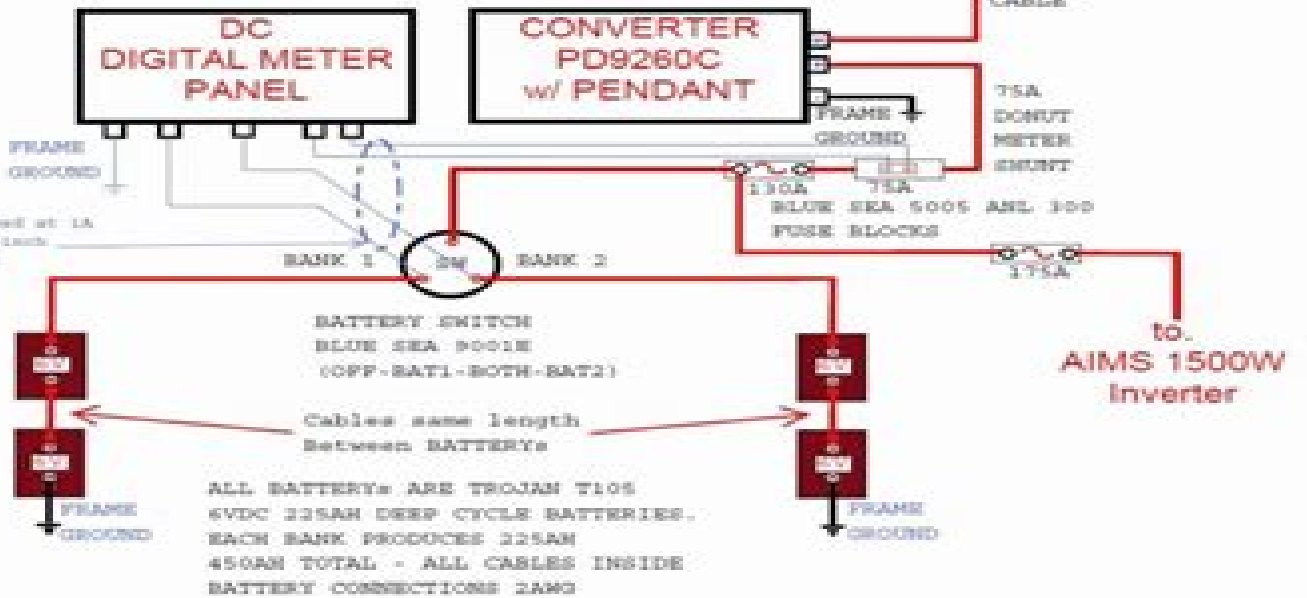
CABLE

DC
DIGITAL METER
PANEL

CONVERTER
PD9260C
w/ PENDANT

FRAME
GROUND

FRAME
GROUND

75A
DONUT
METER
SHUNT

130A

75A

BLUE SEA 5005 ANL 300
FUSE BLOCKS

175A

ed at 1A
tch

BANK 1

SW

BANK 2

to.
AIMS 1500W
Inverter

BATTERY SWITCH
BLUE SEA 9001E
(OFF-BAT1-BOTH-BAT2)

Cables same length
Between BATTERYs

ALL BATTERYs ARE TROJAN T105
6VDC 225AH DEEP CYCLE BATTERIES.
EACH BANK PRODUCES 225AH
450AH TOTAL - ALL CABLES INSIDE
BATTERY CONNECTIONS 2AWG

FRAME
GROUND

FRAME
GROUND